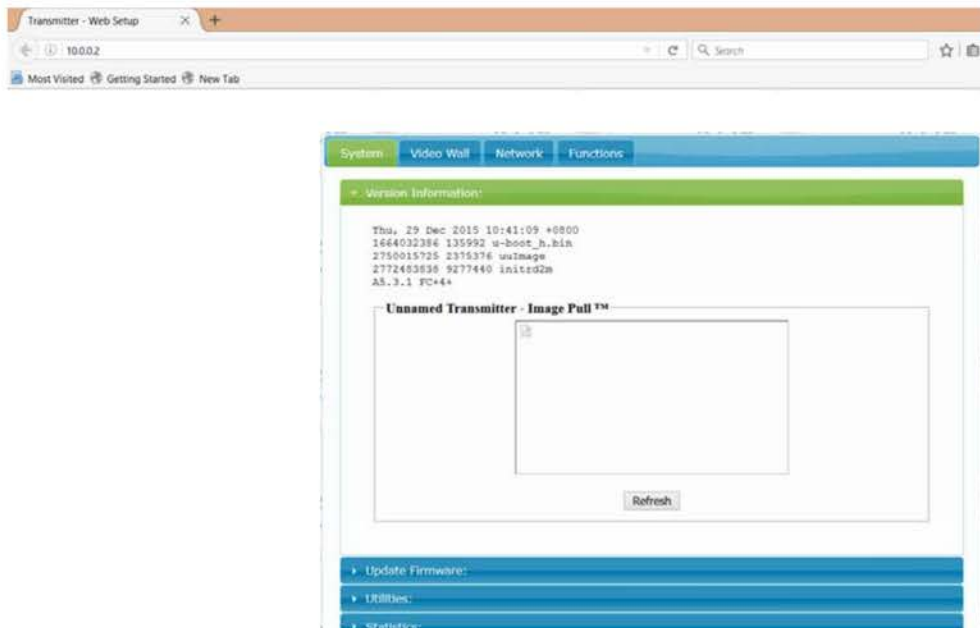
Transmitter - Web Setup ×
+
10.0.0.2
Search
Most Visited Getting Started New Tab

System Video Wall Network Functions

Version Information:

Thu, 29 Dec 2015 10:41:09 +0800
1664032386 135992 u-boot_h.bin
2750015725 2375376 uuImage
2772483838 9277440 initrd2m
A5.3.1 FC+4+

Unnamed Transmitter - Image Pull ™

Refresh

Update Firmware:
Utilities:
Statistics: